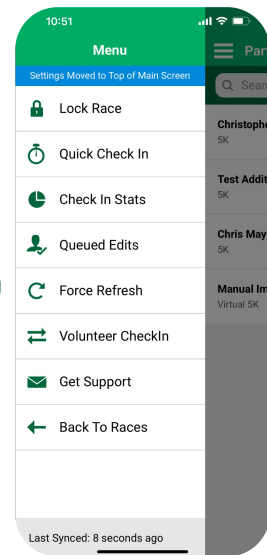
10:51

Menu

Settings Moved to Top of Main Screen

Lock Race

Quick Check In

Check In Stats

Queued Edits

Force Refresh

Volunteer CheckIn

Get Support

Back To Races

Last Synced: 8 seconds ago

Par

Sear

Christophe
5K

Test Addit
5K

Chris May
5K

Manual Im
Virtual 5K